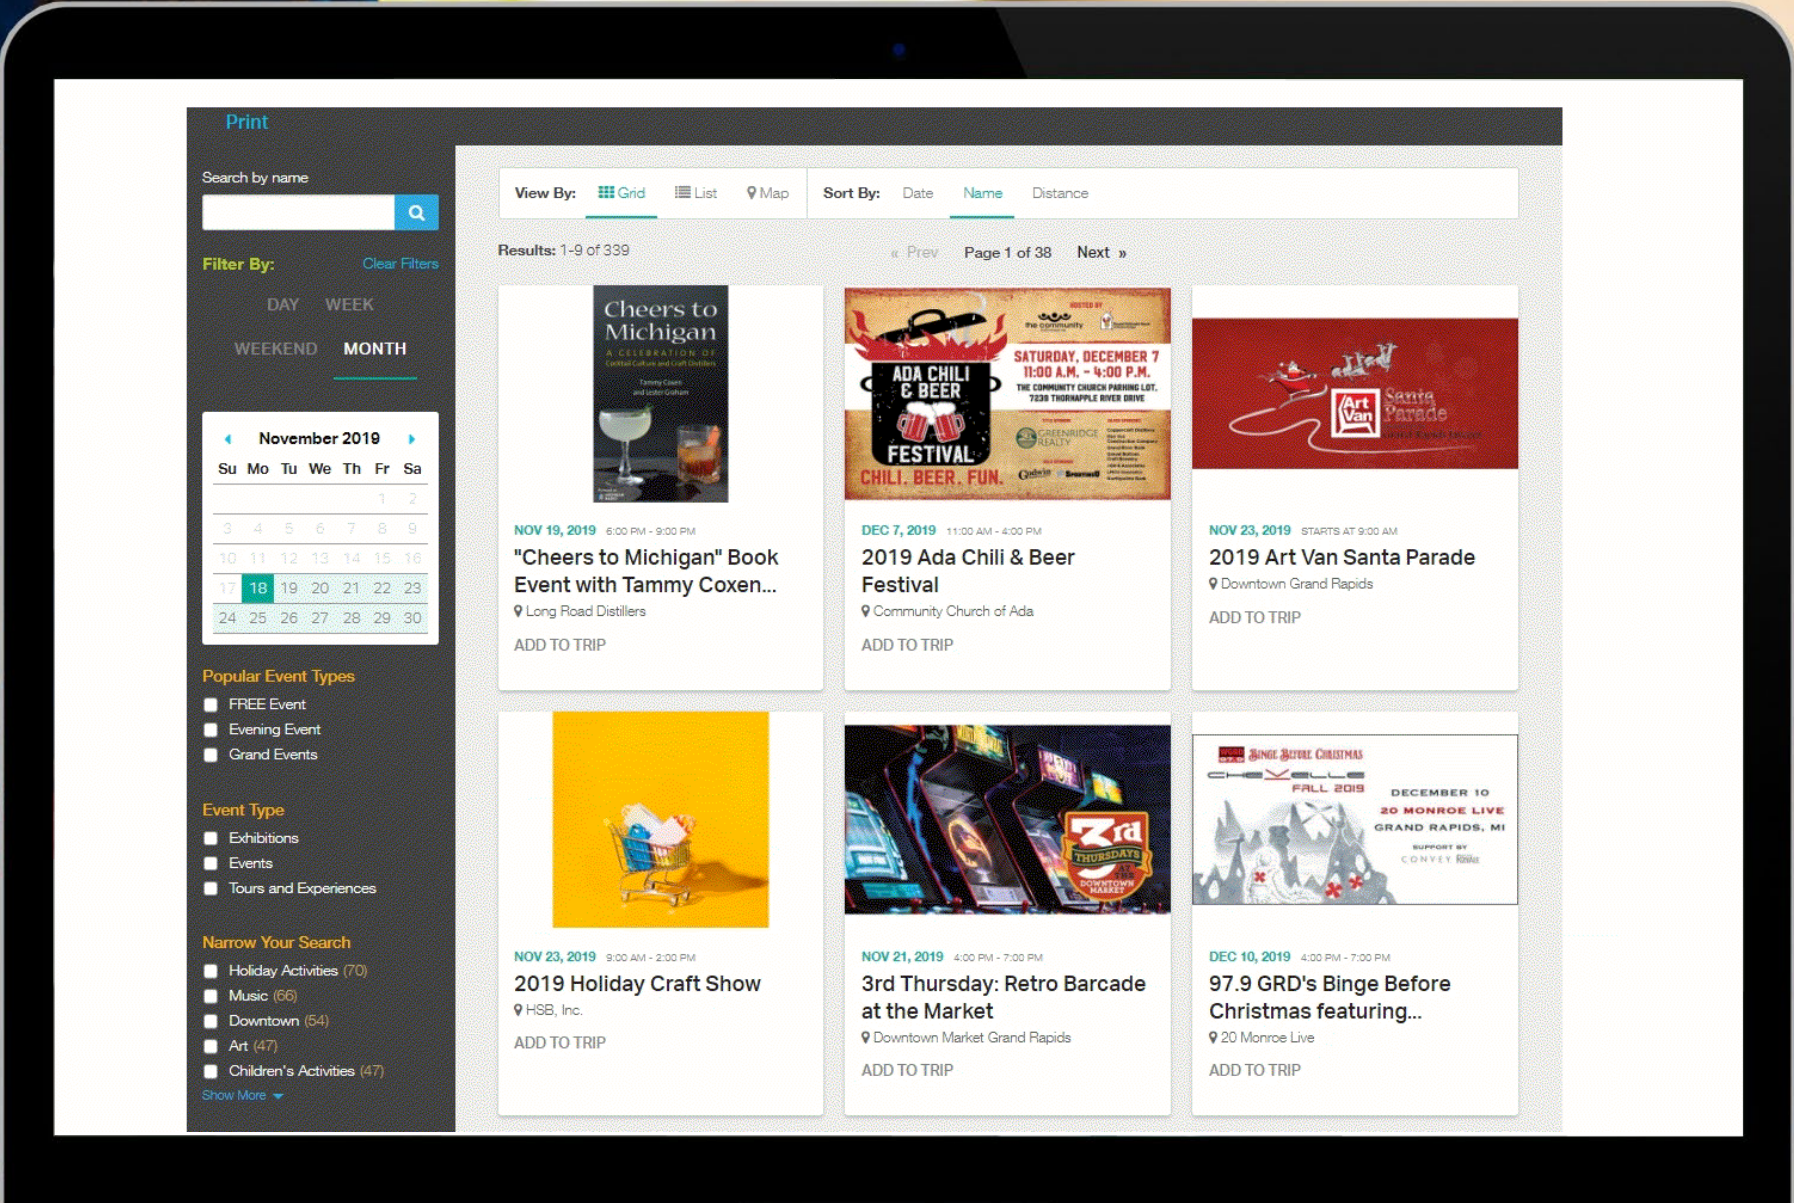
Print

Search by name

Filter By: Clear Filters

DAY WEEK

WEEKEND MONTH

November 2019

| Su | Mo | Tu | We | Th | Fr | Sa |
|---|---|---|---|---|---|---|
| | | | | | 1 | 2 |
| 3 | 4 | 5 | 6 | 7 | 8 | 9 |
| 10 | 11 | 12 | 13 | 14 | 15 | 16 |
| 17 | 18 | 19 | 20 | 21 | 22 | 23 |
| 24 | 25 | 26 | 27 | 28 | 29 | 30 |

Popular Event Types
FREE Event
Evening Event
Grand Events

Event Type
Exhibitions
Events
Tours and Experiences

Narrow Your Search
Holiday Activities (70)
Music (66)
Downtown (54)
Art (47)
Children's Activities (47)
Show More

View By: Grid List Map Sort By: Date Name Distance

Results: 1-9 of 339 « Prev Page 1 of 38 Next »

Cheers to Michigan A CELEBRATION OF Cocktail Culture and Craft Distillers Tammy Coxen and Lester Graham

NOV 19, 2019 6:00 PM - 9:00 PM
"Cheers to Michigan" Book Event with Tammy Coxen...
Long Road Distillers
ADD TO TRIP

HOSTED BY the community ADA CHILI & BEER FESTIVAL SATURDAY, DECEMBER 7 11:00 A.M. - 4:00 P.M. THE COMMUNITY CHURCH PARKING LOT. 7239 THORNAPPLE RIVER DRIVE GREENRIDGE REALTY CHILI. BEER. FUN.

DEC 7, 2019 11:00 AM - 4:00 PM
2019 Ada Chili & Beer Festival
Community Church of Ada
ADD TO TRIP

Art Van Santa Parade

NOV 23, 2019 STARTS AT 9:00 AM
2019 Art Van Santa Parade
Downtown Grand Rapids
ADD TO TRIP

NOV 23, 2019 9:00 AM - 2:00 PM
2019 Holiday Craft Show
HSB, Inc.
ADD TO TRIP

3rd THURSDAYS DOWNTOWN MARKET

NOV 21, 2019 4:00 PM - 7:00 PM
3rd Thursday: Retro Barcade at the Market
Downtown Market Grand Rapids
ADD TO TRIP

BINGE BEFORE CHRISTMAS CHEVELLE FALL 2019 DECEMBER 10 20 MONROE LIVE GRAND RAPIDS, MI SUPPORT BY CONVEY

DEC 10, 2019 4:00 PM - 7:00 PM
97.9 GRD's Binge Before Christmas featuring...
20 Monroe Live
ADD TO TRIP